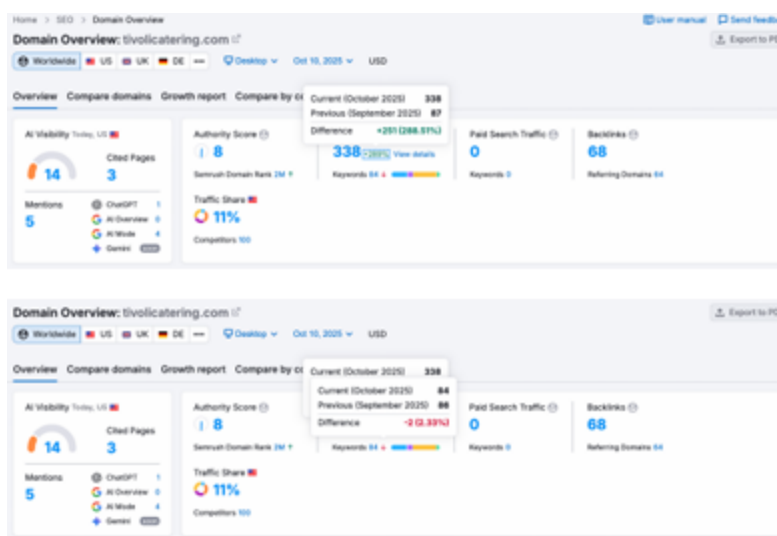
Home > SEO > Domain Overview

User manual Send feedb

Domain Overview: tivolicatering.com

Export to PD

Worldwide US UK DE ··· Desktop Oct 10, 2025 USD

Overview Compare domains Growth report Compare by c

Current (October 2025) 338
Previous (September 2025) 87
Difference +251 (288.51%)

AI Visibility Today, US

14

Cited Pages
3

Mentions
5

ChatGPT 1
AI Overview 0
AI Mode 4
Gemini

Authority Score
8
Semrush Domain Rank 2M

338 +289% View details
Keywords 84

Paid Search Traffic
0
Keywords 0

Backlinks
68
Referring Domains 64

Traffic Share
11%
Competitors 100

Domain Overview: tivolicatering.com

Export to PD

Worldwide US UK DE ··· Desktop Oct 10, 2025 USD

Overview Compare domains Growth report Compare by c

Current (October 2025) 338
Current (October 2025) 84
Previous (September 2025) 86
Difference -2 (2.33%)

AI Visibility Today, US

14

Cited Pages
3

Mentions
5

ChatGPT 1
AI Overview 0
AI Mode 4
Gemini

Authority Score
8
Semrush Domain Rank 2M

Keywords 84

Paid Search Traffic
0
Keywords 0

Backlinks
68
Referring Domains 64

Traffic Share
11%
Competitors 100